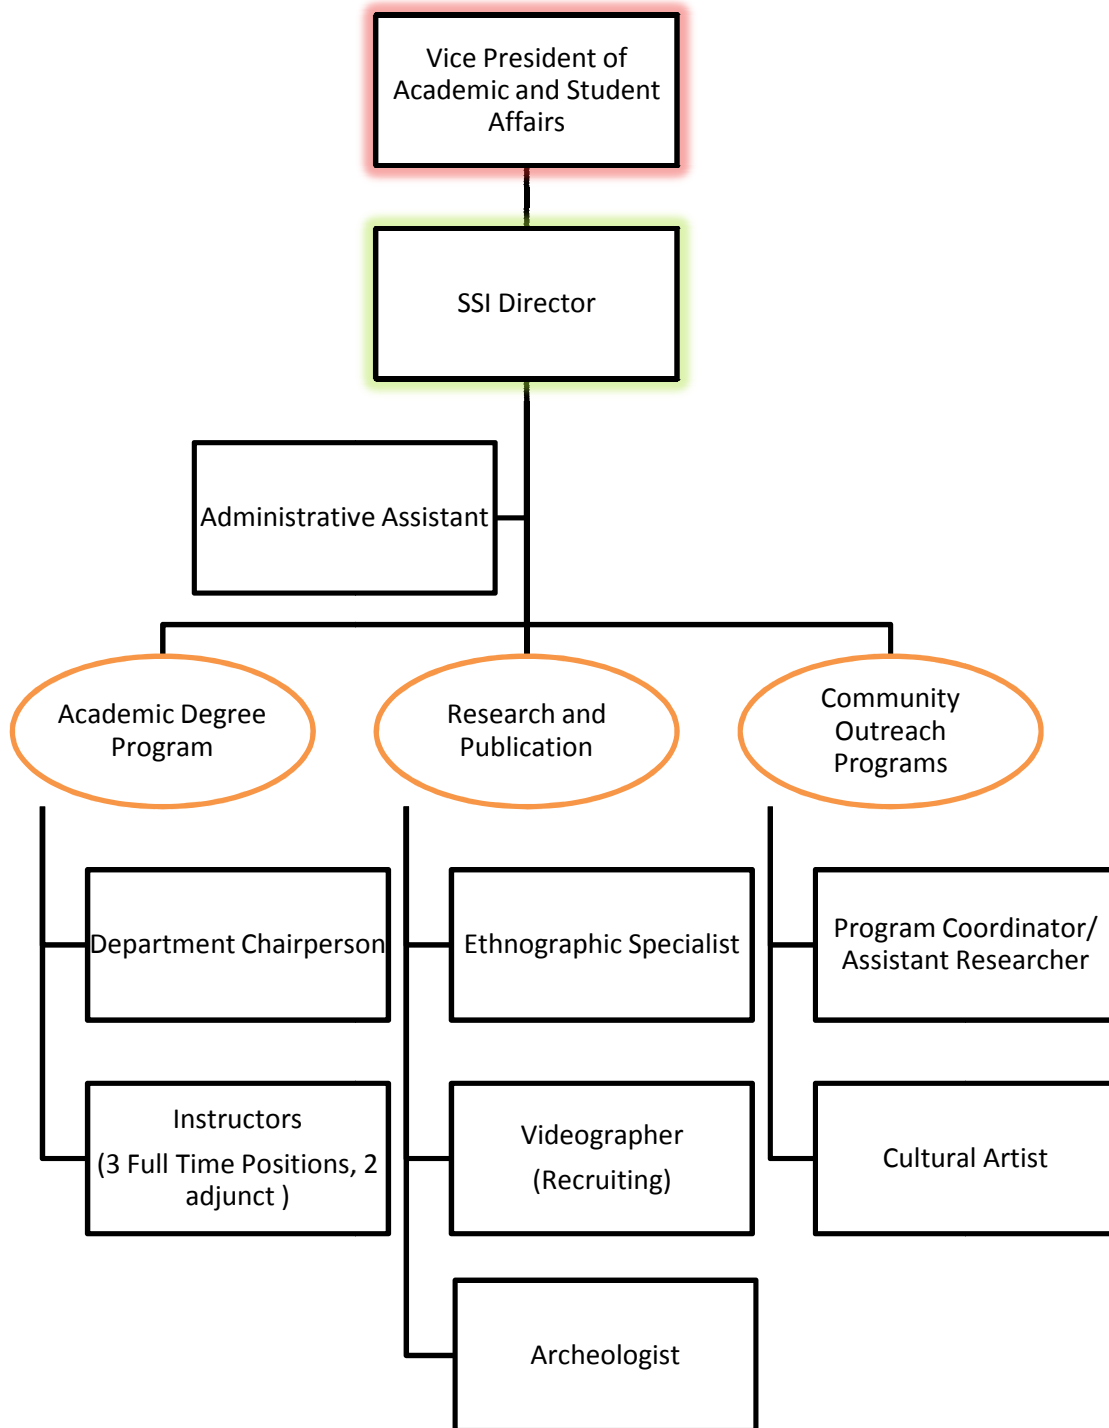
Vice President of Academic and Student Affairs

SSI Director

Administrative Assistant

Academic Degree Program

Research and Publication

Community Outreach Programs

Department Chairperson

Instructors
(3 Full Time Positions, 2 adjunct )

Ethnographic Specialist

Videographer
(Recruiting)

Archeologist

Program Coordinator/ Assistant Researcher

Cultural Artist